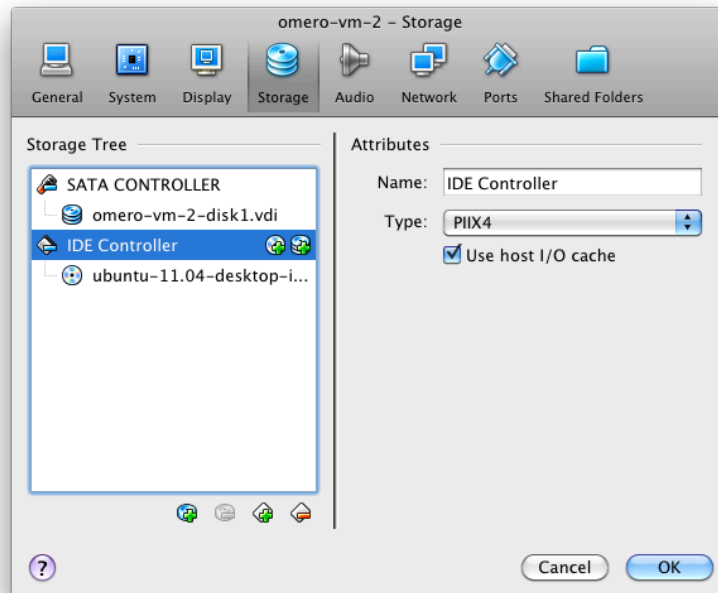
omero-vm-2 - Storage

General System Display Storage Audio Network Ports Shared Folders

Storage Tree

SATA CONTROLLER

omero-vm-2-disk1.vdi

IDE Controller

ubuntu-11.04-desktop-i...

Attributes

Name: IDE Controller

Type: PIIX4

Use host I/O cache

?

Cancel

OK